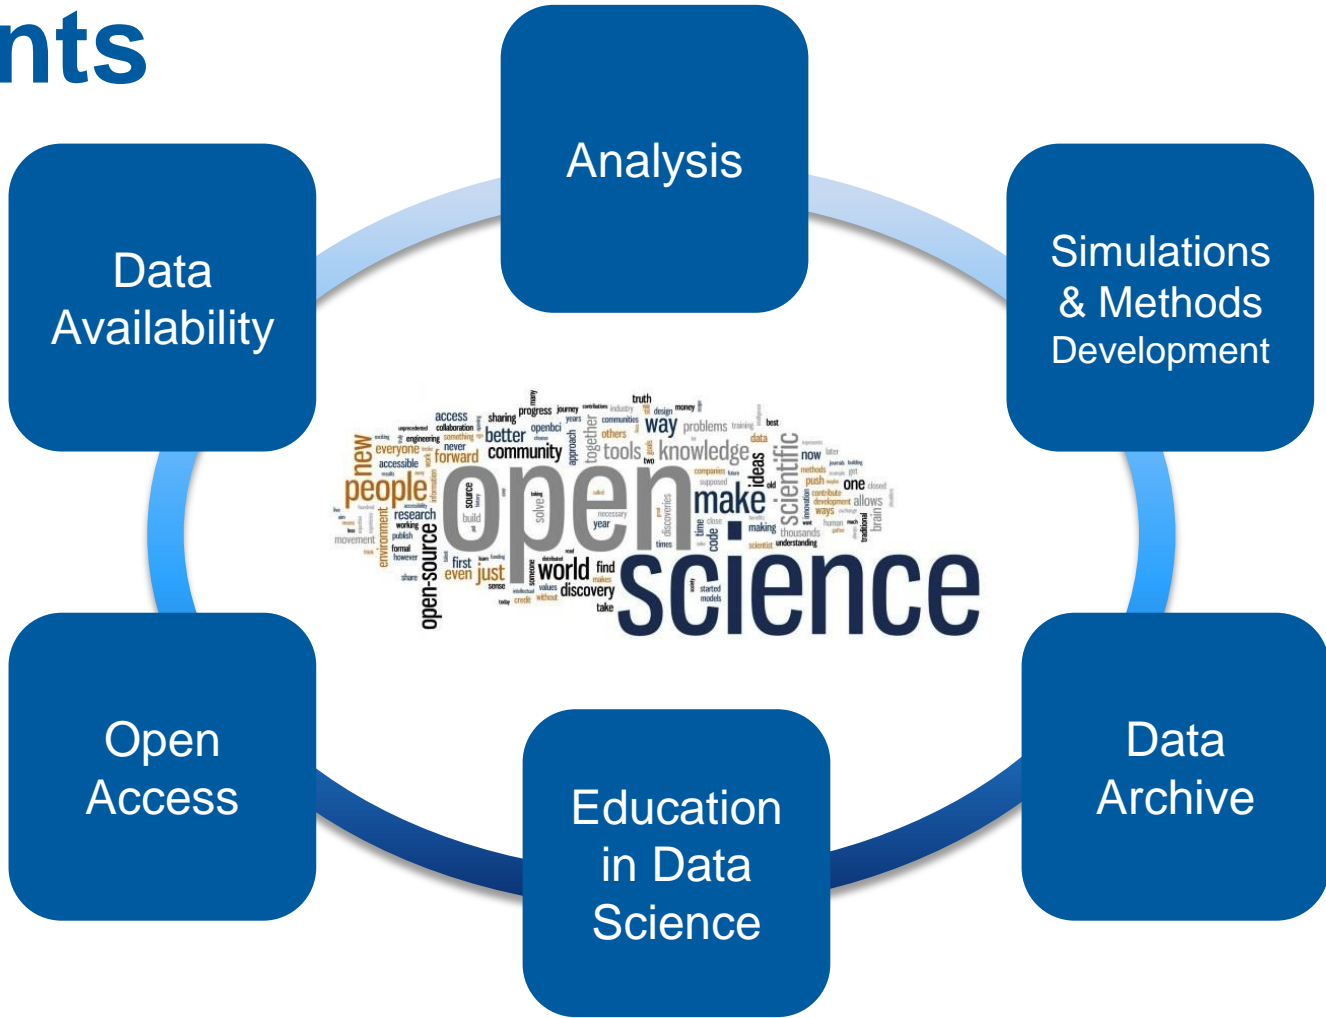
nts

Analysis

Data Availability

Simulations & Methods Development

access sharing progress journey truth money better way problems openbci communities together knowledge new everyone forward community tools people open make ideas scientific research source build solve world find discovery science open-source environment first even just year now one allows push methods development ways thousands understanding making code time brain

Open Access

Education in Data Science

Data Archive